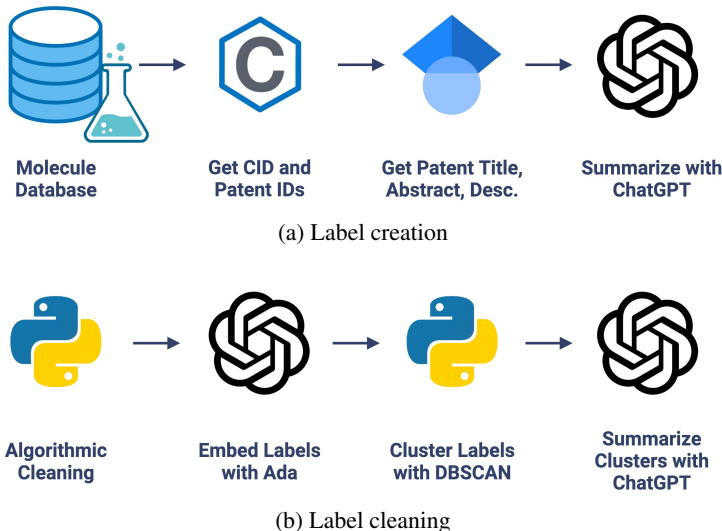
C

Molecule Database

Get CID and Patent IDs

Get Patent Title, Abstract, Desc.

Summarize with ChatGPT

(a) Label creation

Algorithmic Cleaning

Embed Labels with Ada

Cluster Labels with DBSCAN

Summarize Clusters with ChatGPT

(b) Label cleaning